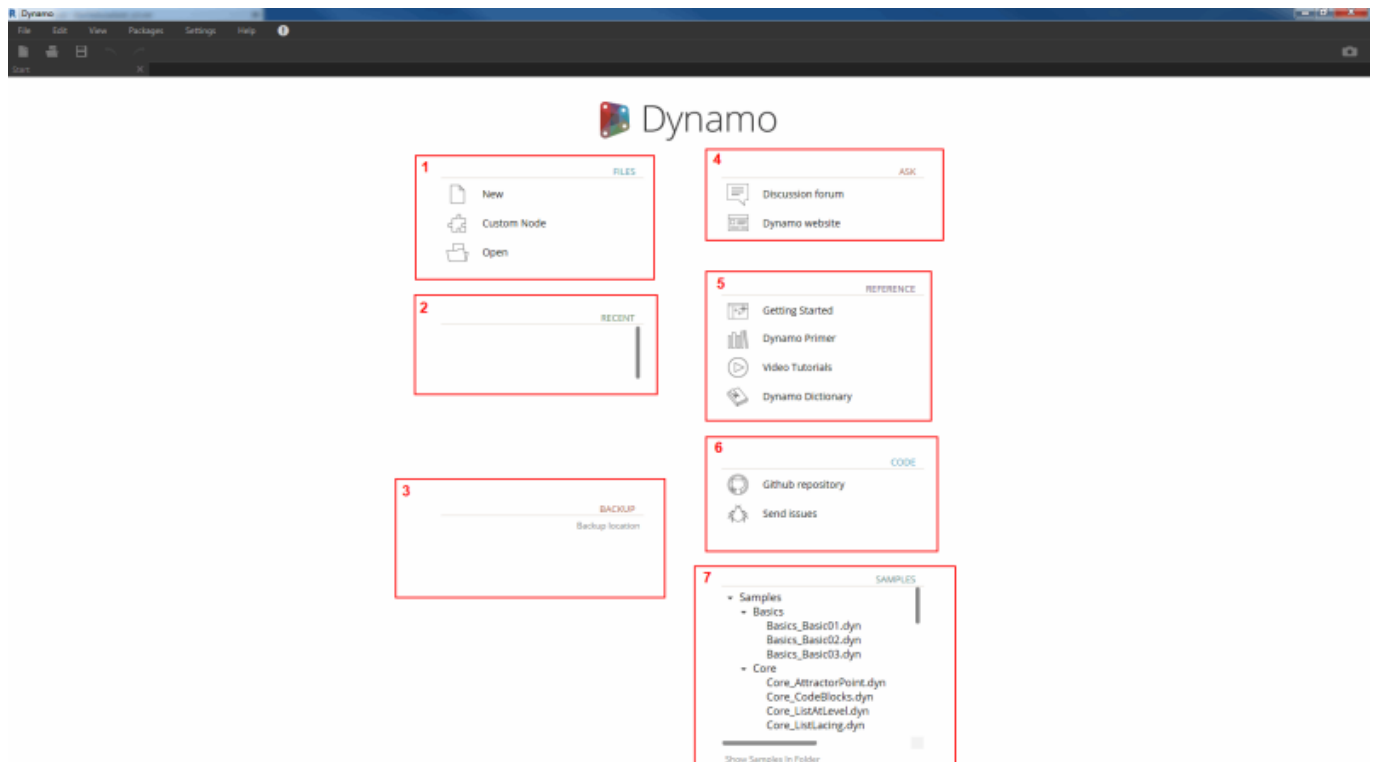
Dynamo

File Edit View Packages Settings Help

Start

Dynamo

1
FILES
New
Custom Node
Open

2
RECENT

3
BACKUP
Backup location

4
ASK
Discussion forum
Dynamo website

5
REFERENCE
Getting Started
Dynamo Primer
Video Tutorials
Dynamo Dictionary

6
CODE
Github repository
Send issues

7
SAMPLES
Samples
Basics
Basics_Basic01.dyn
Basics_Basic02.dyn
Basics_Basic03.dyn
Core
Core_AttractorPoint.dyn
Core_CodeBlocks.dyn
Core_ListAtLevel.dyn
Core_ListLacing.dyn
Show Samples In Folder